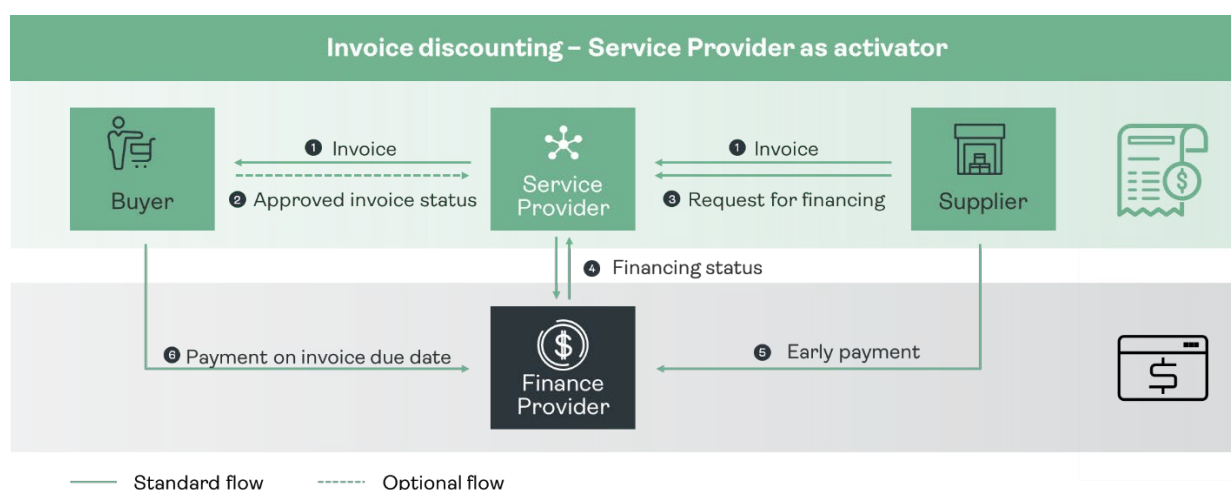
Invoice discounting – Service Provider as activator

Buyer

1 Invoice

2 Approved invoice status

Service Provider

1 Invoice

3 Request for financing

Supplier

4 Financing status

6 Payment on invoice due date

Finance Provider

5 Early payment

Standard flow

Optional flow